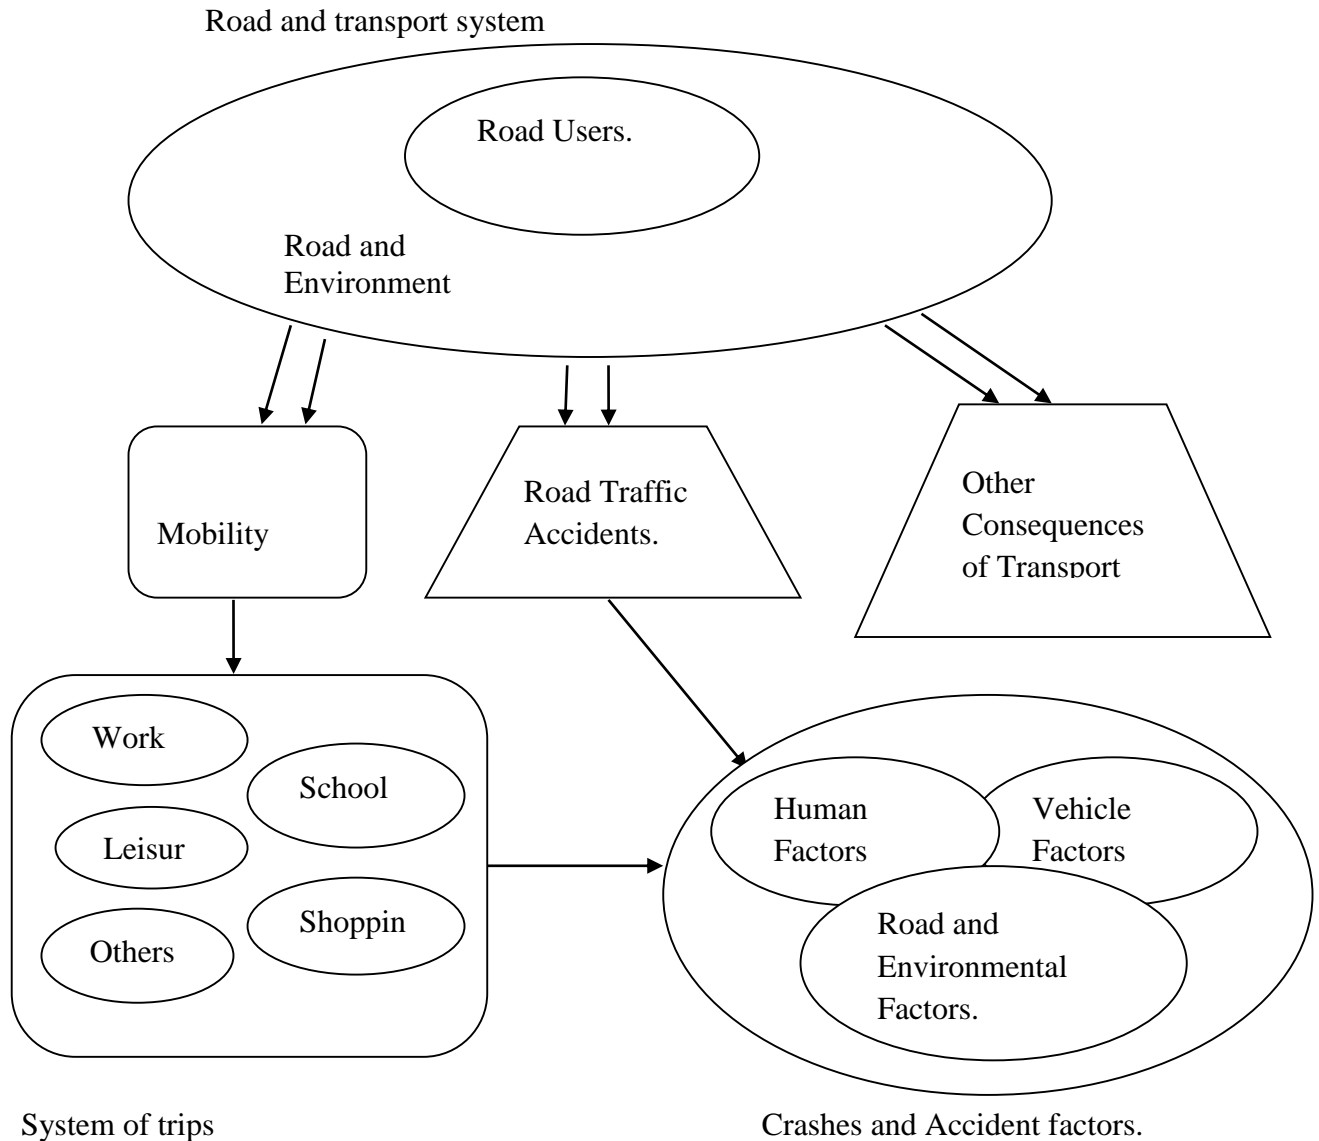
Road and transport system

Road Users.

Road and Environment

Mobility

Road Traffic Accidents.

Other Consequences of Transport

Work

School

Leisur

Shoppin

Others

Human Factors

Vehicle Factors

Road and Environmental Factors.

System of trips

Crashes and Accident factors.